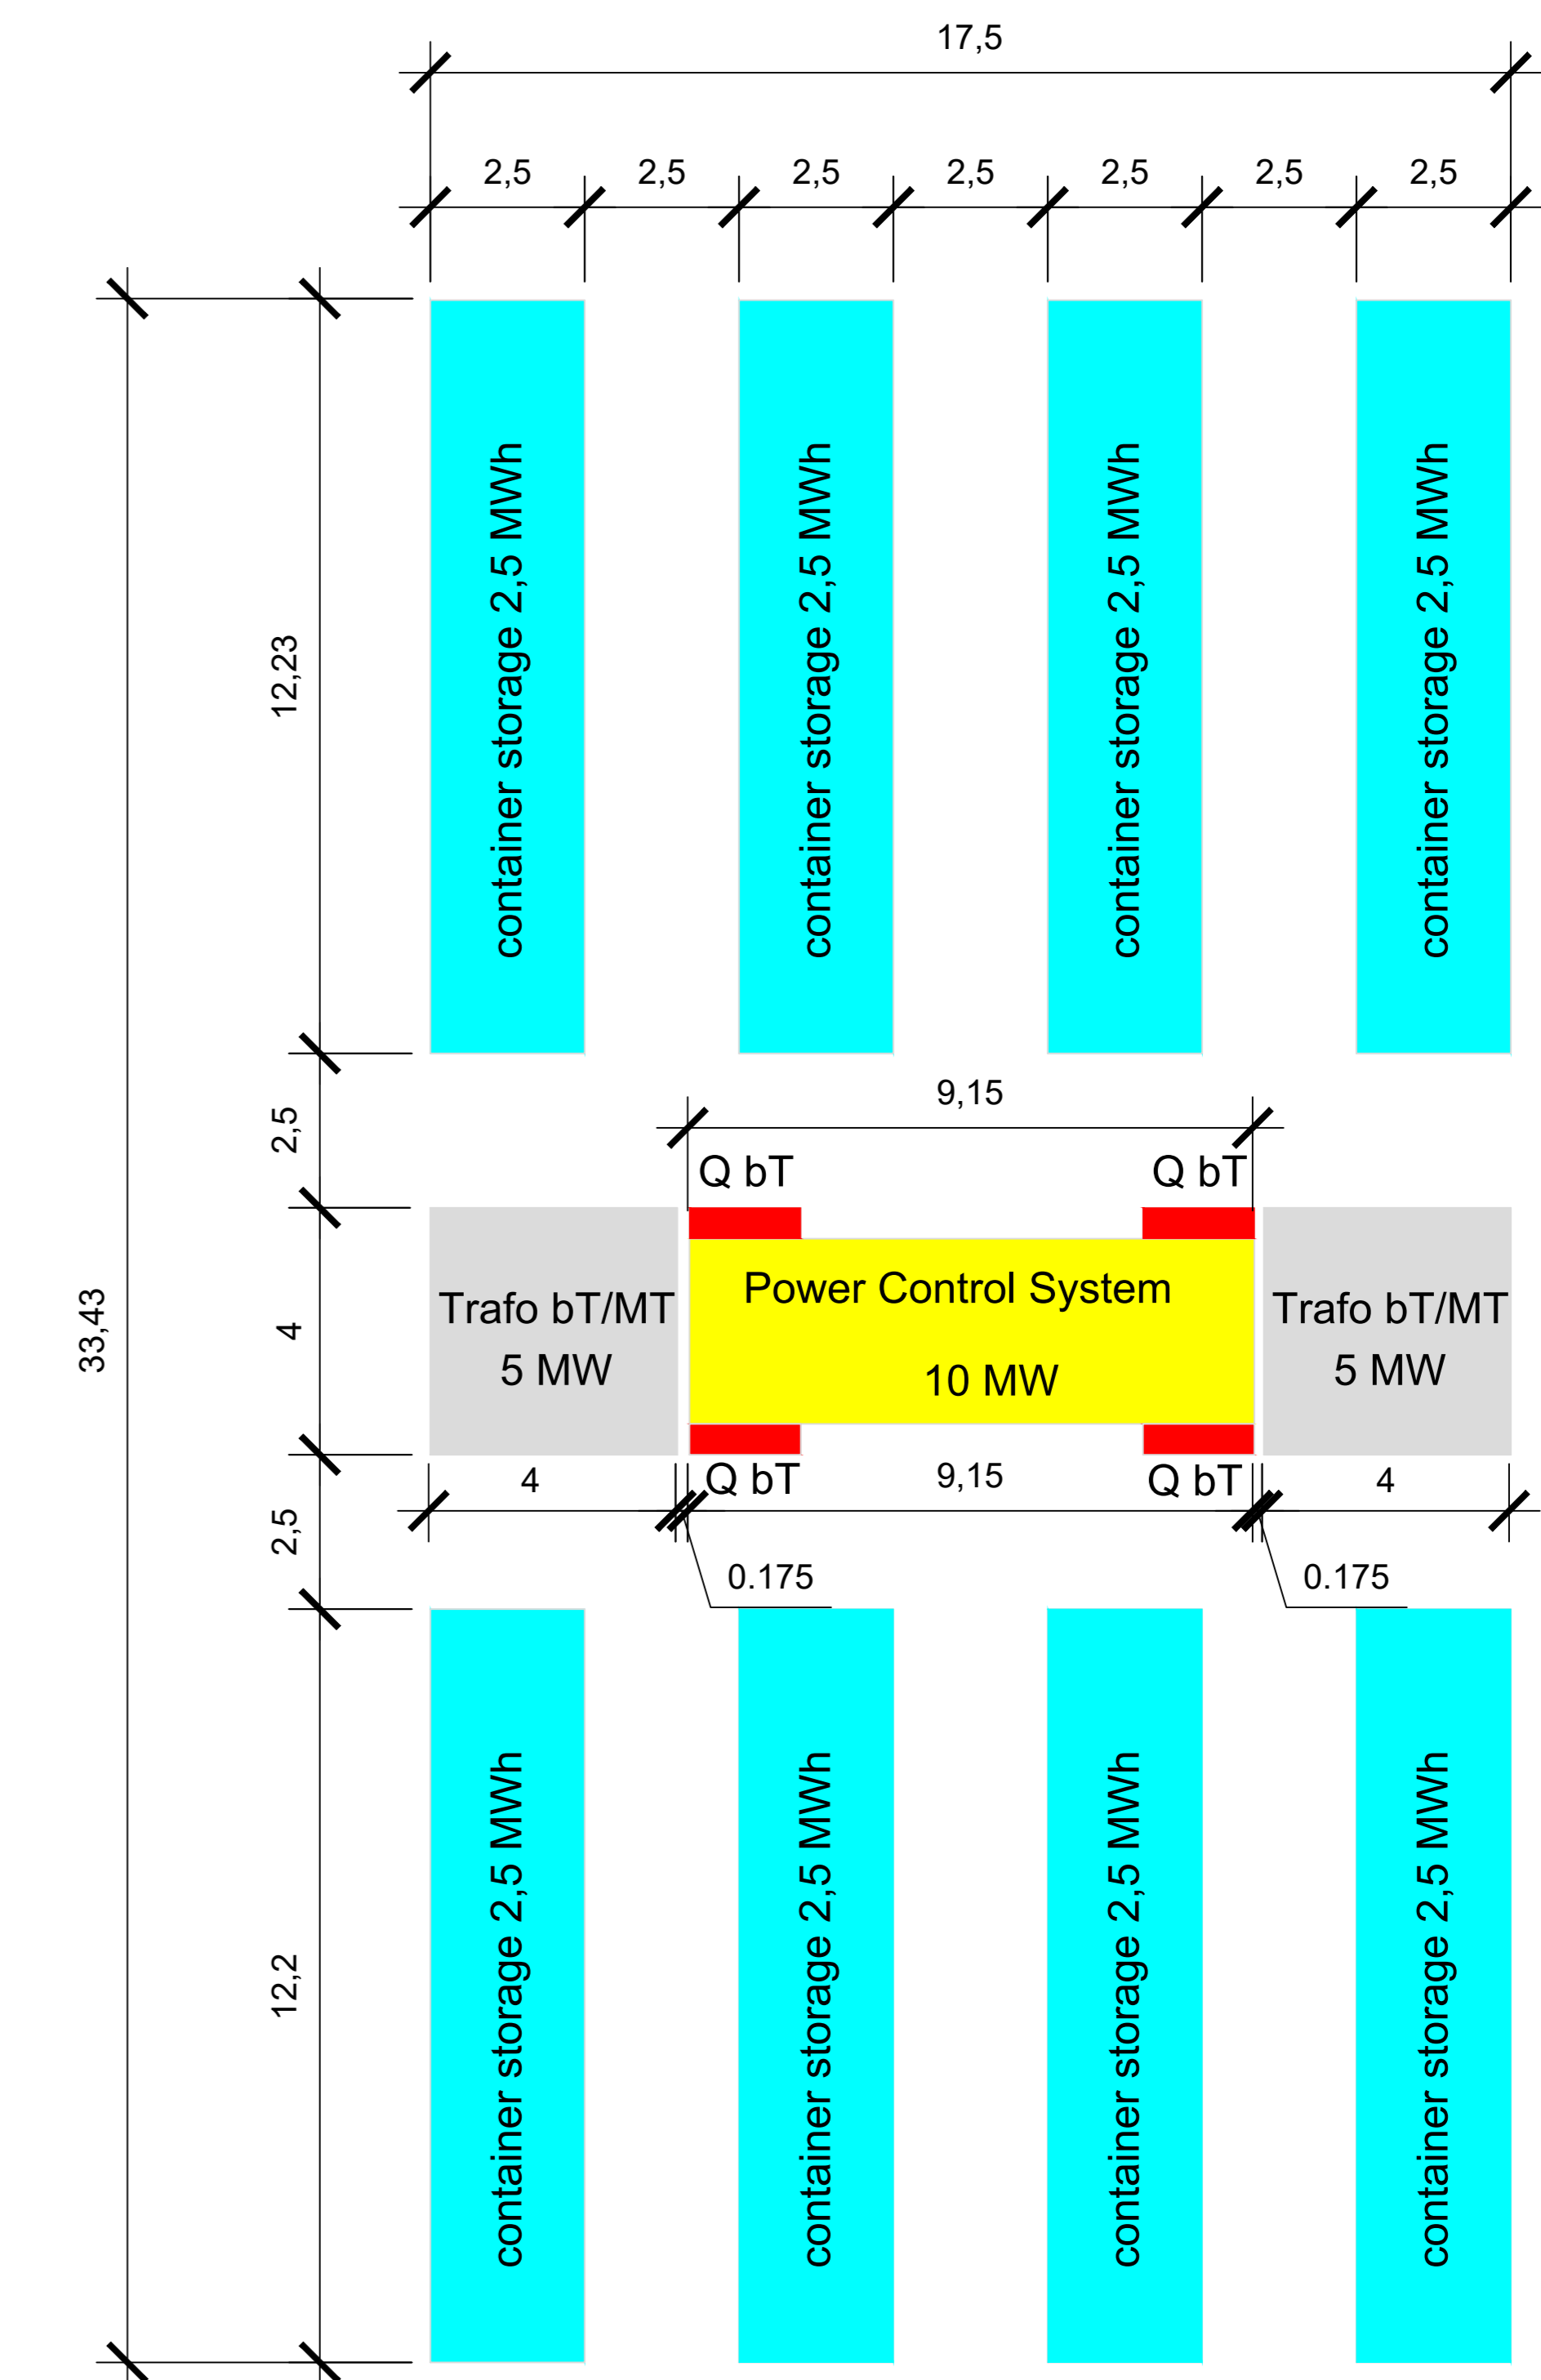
17,5

2,5 2,5 2,5 2,5 2,5 2,5 2,5

container storage 2,5 MWh

container storage 2,5 MWh

container storage 2,5 MWh

container storage 2,5 MWh

12,23

33,43

2,5

9,15

Q bT

Q bT

Trafo bT/MT
5 MW

Power Control System

10 MW

Trafo bT/MT
5 MW

4

Q bT

9,15

Q bT

4

4

2,5

0.175

0.175

container storage 2,5 MWh

container storage 2,5 MWh

container storage 2,5 MWh

container storage 2,5 MWh

12,2